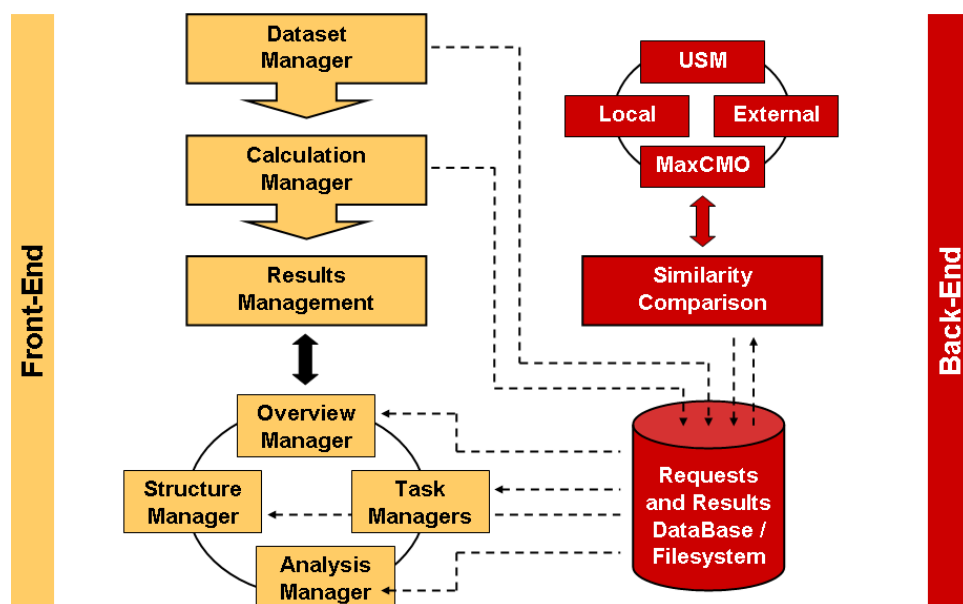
Front-End

Dataset Manager

Calculation Manager

Results Management

Overview Manager

Structure Manager

Task Managers

Analysis Manager

USM

Local

External

MaxCMO

Similarity Comparison

Requests and Results DataBase / Filesystem

Back-End